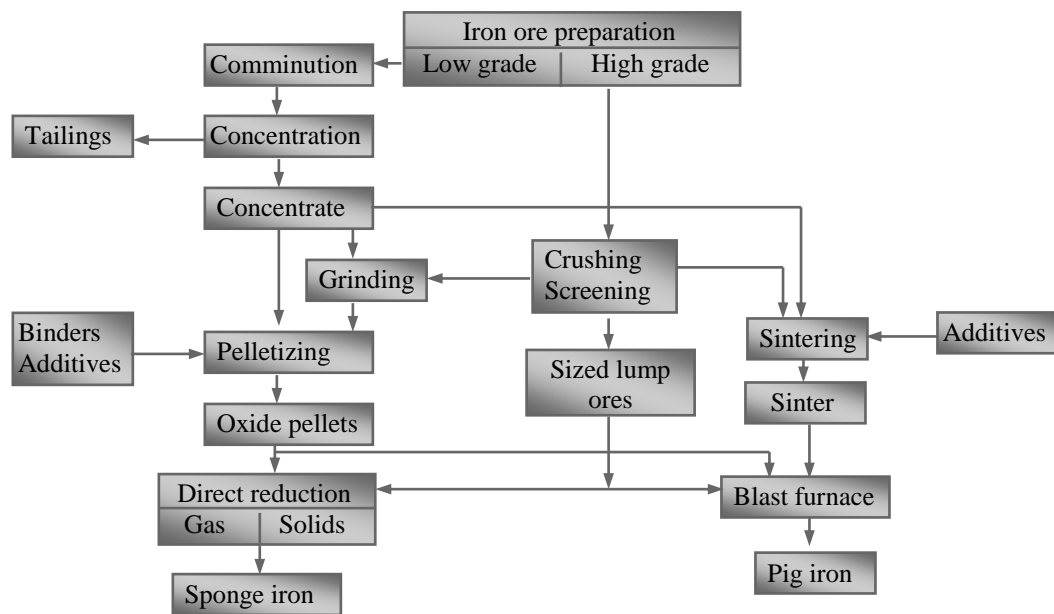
Iron ore preparation
Low grade
High grade
Comminution
Tailings
Concentration
Concentrate
Grinding
Crushing
Screening
Binders
Additives
Pelletizing
Sintering
Additives
Sized lump ores
Sinter
Oxide pellets
Direct reduction
Gas
Solids
Blast furnace
Sponge iron
Pig iron